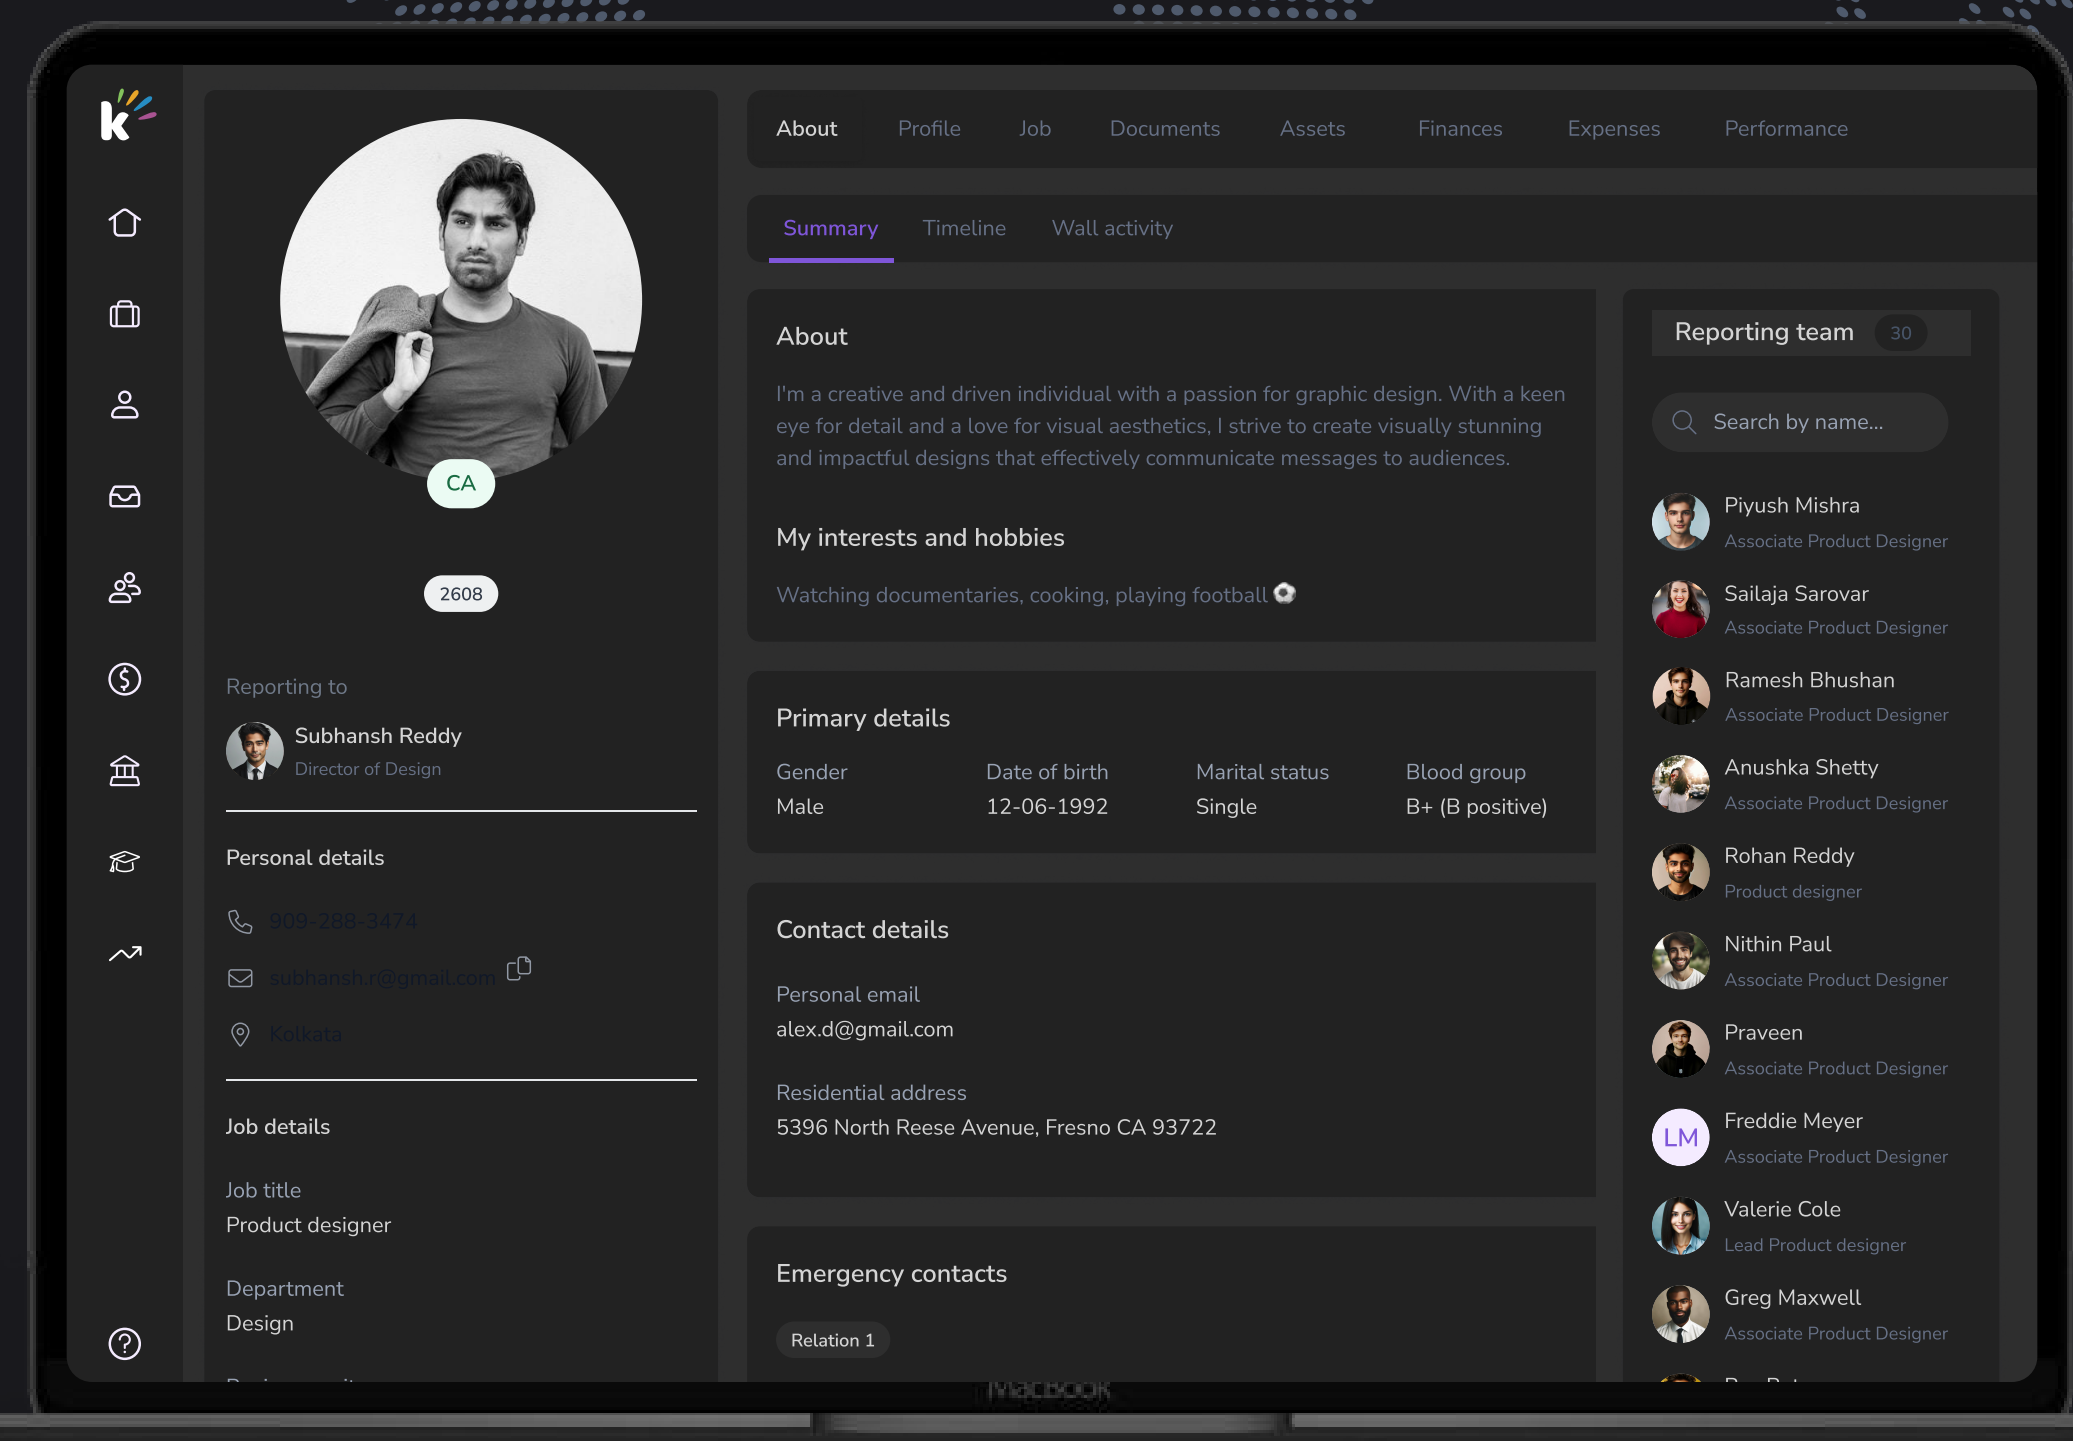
About Profile Job Documents Assets Finances Expenses Performance

Summary Timeline Wall activity

CA

2608

Reporting to

Subhansh Reddy
Director of Design

Personal details

909-288-3474

subhansh.r@gmail.com

Kolkata

Job details

Job title
Product designer

Department
Design

About

I'm a creative and driven individual with a passion for graphic design. With a keen eye for detail and a love for visual aesthetics, I strive to create visually stunning and impactful designs that effectively communicate messages to audiences.

My interests and hobbies

Watching documentaries, cooking, playing football

Primary details

| Gender | Date of birth | Marital status | Blood group |
|---|---|---|---|
| Male | 12-06-1992 | Single | B+ (B positive) |

Contact details

Personal email
alex.d@gmail.com

Residential address
5396 North Reese Avenue, Fresno CA 93722

Emergency contacts

Relation 1

Reporting team 30

Search by name...

Piyush Mishra
Associate Product Designer

Sailaja Sarovar
Associate Product Designer

Ramesh Bhushan
Associate Product Designer

Anushka Shetty
Associate Product Designer

Rohan Reddy
Product designer

Nithin Paul
Associate Product Designer

Praveen
Associate Product Designer

LM
Freddie Meyer
Associate Product Designer

Valerie Cole
Lead Product designer

Greg Maxwell
Associate Product Designer

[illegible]